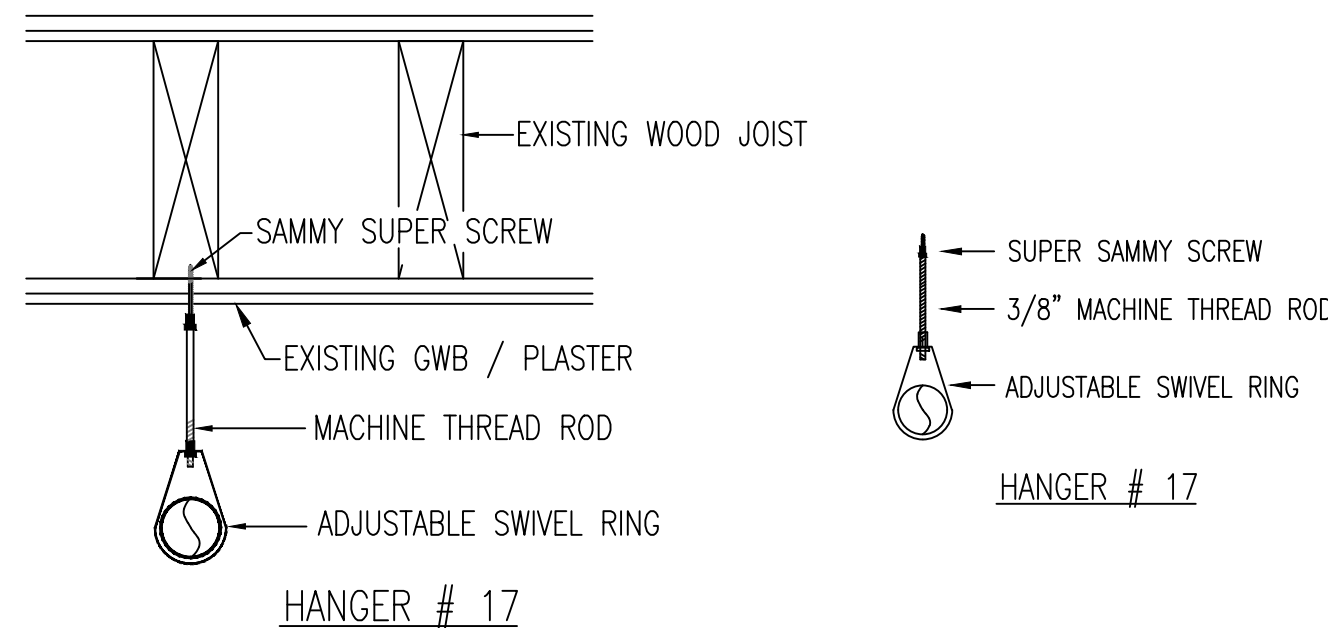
EXISTING WOOD JOIST

SAMMY SUPER SCREW

EXISTING GWB / PLASTER

MACHINE THREAD ROD

ADJUSTABLE SWIVEL RING

HANGER # 17

SUPER SAMMY SCREW

3/8" MACHINE THREAD ROD

ADJUSTABLE SWIVEL RING

HANGER # 17